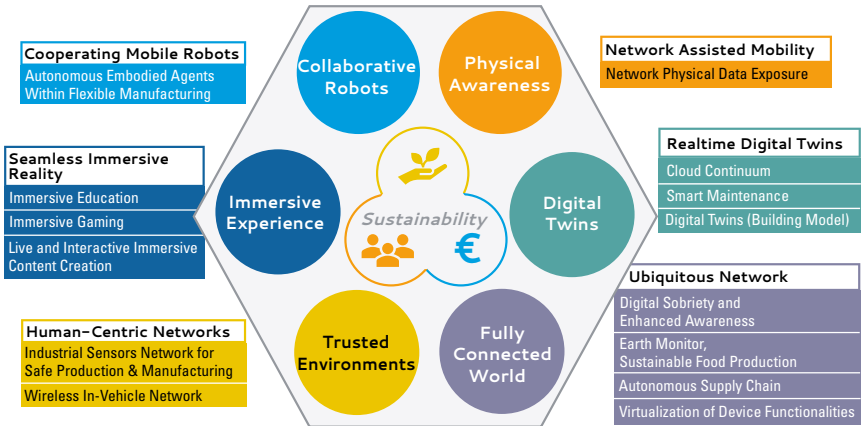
Cooperating Mobile Robots
Autonomous Embodied Agents Within Flexible Manufacturing

Collaborative Robots

Physical Awareness

Network Assisted Mobility
Network Physical Data Exposure

Seamless Immersive Reality
Immersive Education
Immersive Gaming
Live and Interactive Immersive Content Creation

Immersive Experience

Sustainability

€

Digital Twins

Realtime Digital Twins
Cloud Continuum
Smart Maintenance
Digital Twins (Building Model)

Ubiquitous Network
Digital Sobriety and Enhanced Awareness
Earth Monitor, Sustainable Food Production
Autonomous Supply Chain
Virtualization of Device Functionalities

Human-Centric Networks
Industrial Sensors Network for Safe Production & Manufacturing
Wireless In-Vehicle Network

Trusted Environments

Fully Connected World